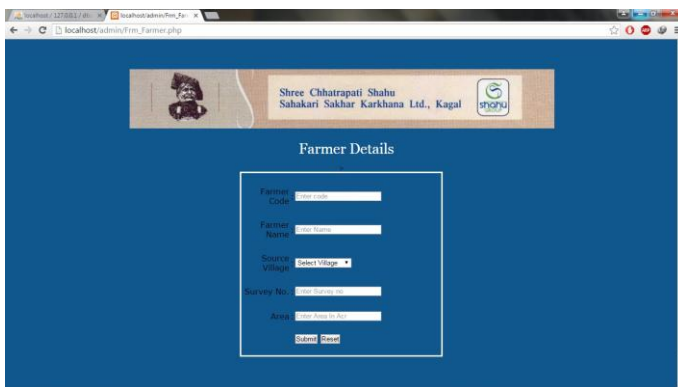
localhost / 127.0.0.1 / dhi × | localhost/admin/Frm_Far ×

localhost/admin/Frm_Farmer.php

Shree Chhatrapati Shahu
Sahakari Sakhar Karkhana Ltd., Kagal

shahu

Farmer Details

Farmer Code : Enter code

Farmer Name : Enter Name

Source Village : Select Village

Survey No. : Enter Survey no

Area : Enter Area In Acr

Submit Reset